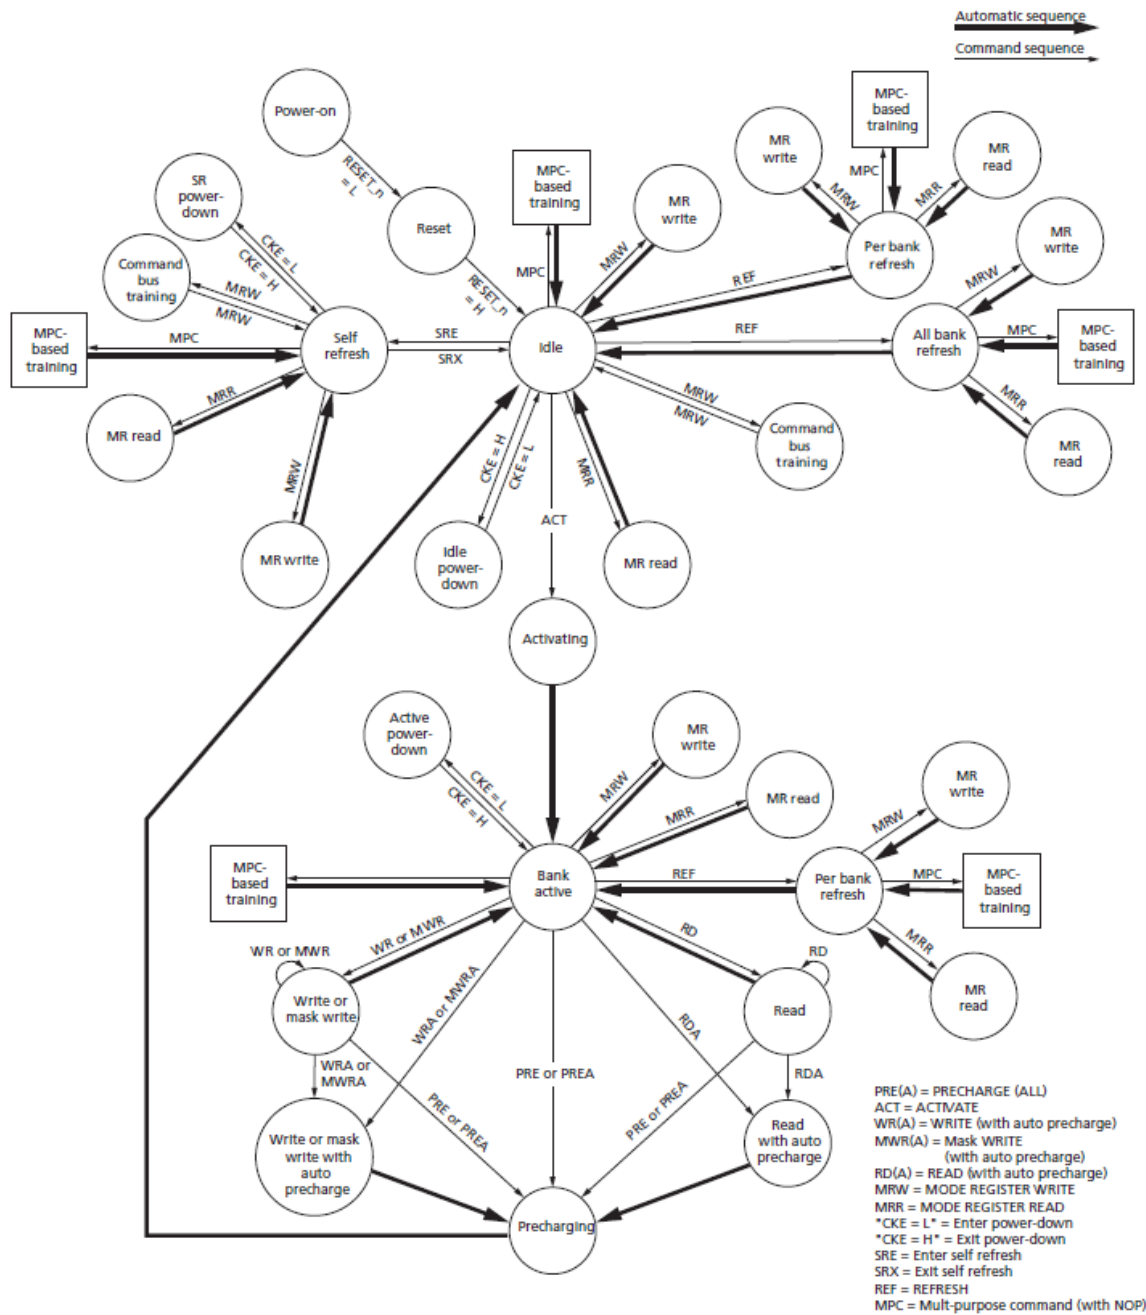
Automatic sequence
Command sequence

Power-on
RESET_n = L
Reset
RESET_n = H
SR power-down
CKE = L
CKE = H
Command bus training
MRW
MRW
MPC-based training
MPC
Self refresh
SRE
SRX
Idle
MR read
MRR
MRW
MR write
MPC-based training
MPC
MRW
MR write
REF
MR write
MRW
MPC
MPC-based training
MR read
MRR
Per bank refresh
MR write
MRW
REF
All bank refresh
MPC
MPC-based training
MRR
MR read
MRW
MRW
Command bus training
CKE = H
CKE = L
MRR
ACT
Idle power-down
MR read
Activating

Active power-down
CKE = L
CKE = H
MR write
MRW
MRR
MR read
MR write
MRW
MPC-based training
Bank active
REF
Per bank refresh
MPC
MPC-based training
MRR
MR read
WR or MWR
WR or MWR
Write or mask write
WRA or MWRA
RD
RD
Read
RDA
WRA or MWRA
PRE or PREA
PRE or PREA
PRE or PREA
RDA
Write or mask write with auto precharge
Read with auto precharge
Precharging

PRE(A) = PRECHARGE (ALL)
ACT = ACTIVATE
WR(A) = WRITE (with auto precharge)
MWR(A) = Mask WRITE (with auto precharge)
RD(A) = READ (with auto precharge)
MRW = MODE REGISTER WRITE
MRR = MODE REGISTER READ
*CKE = L* = Enter power-down
*CKE = H* = Exit power-down
SRE = Enter self refresh
SRX = Exit self refresh
REF = REFRESH
MPC = Mult-purpose command (with NOP)